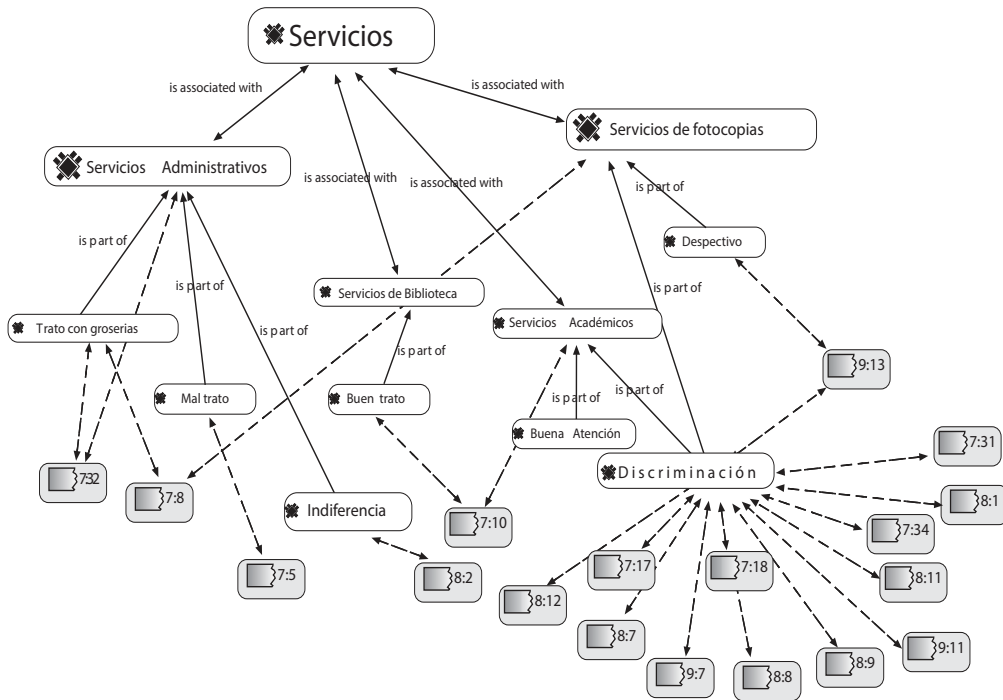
Servicios

is associated with

is associated with

Servicios de fotocopias

Servicios Administrativos

is associated with

is associated with

is part of

Despectivo

is part of

is part of

Servicios de Biblioteca

is part of

is part of

Trato con groserias

Servicios Académicos

is part of

Mal trato

Buen trato

is part of

is part of

9:13

Buena Atención

7:31

Discriminación

7:32

7:8

8:1

Indiferencia

7:10

7:34

7:17

7:18

7:5

8:2

8:11

8:12

8:7

8:9

9:11

9:7

8:8